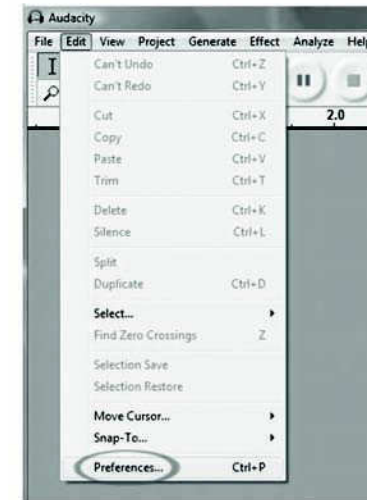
Audacity

File Edit View Project Generate Effect Analyze Help

2.0

Can't Undo Ctrl+Z
Can't Redo Ctrl+Y

Cut Ctrl+X
Copy Ctrl+C
Paste Ctrl+V
Trim Ctrl+T

Delete Ctrl+K
Silence Ctrl+L

Split
Duplicate Ctrl+D

Select...
Find Zero Crossings Z

Selection Save
Selection Restore

Move Cursor...
Snap-To...

Preferences... Ctrl+P